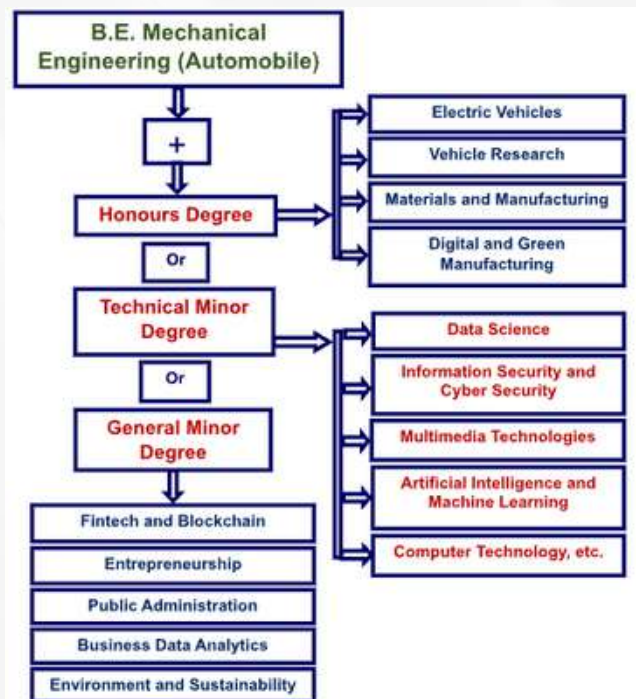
B.E. Mechanical Engineering (Automobile)

+

Honours Degree

Electric Vehicles

Vehicle Research

Materials and Manufacturing

Digital and Green Manufacturing

Or

Technical Minor Degree

Data Science

Information Security and Cyber Security

Multimedia Technologies

Artificial Intelligence and Machine Learning

Computer Technology, etc.

Or

General Minor Degree

Fintech and Blockchain

Entrepreneurship

Public Administration

Business Data Analytics

Environment and Sustainability